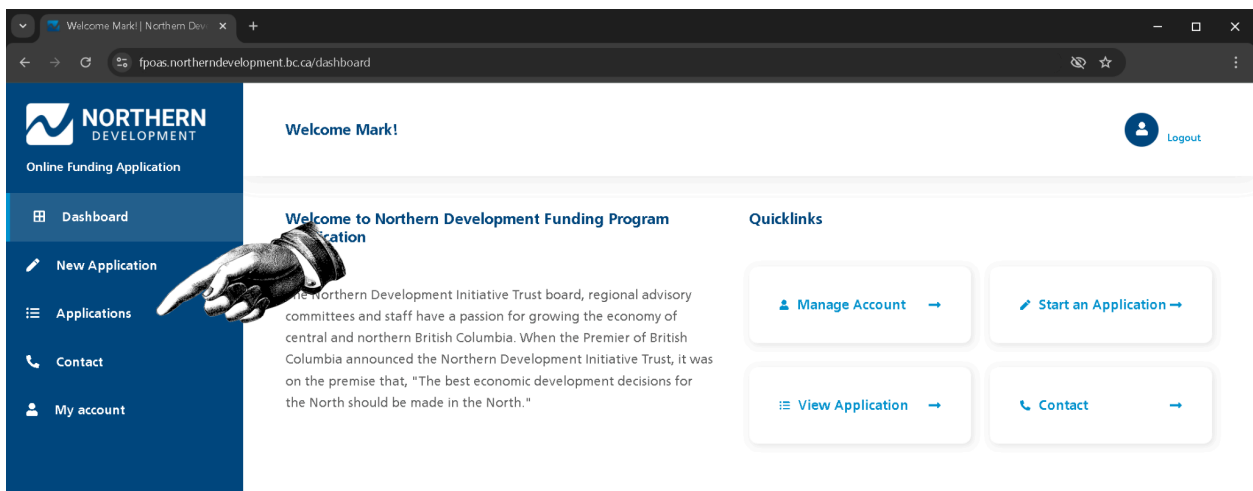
Welcome Mark! | Northern Dev ×

fpoas.northerndevelopment.bc.ca/dashboard

NORTHERN DEVELOPMENT

Online Funding Application

Dashboard

New Application

Applications

Contact

My account

Welcome Mark!

Logout

Welcome to Northern Development Funding Program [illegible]cation

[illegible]e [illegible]orthern Development Initiative Trust board, regional advisory committees and staff have a passion for growing the economy of central and northern British Columbia. When the Premier of British Columbia announced the Northern Development Initiative Trust, it was on the premise that, "The best economic development decisions for the North should be made in the North."

Quicklinks

Manage Account →

Start an Application →

View Application →

Contact →